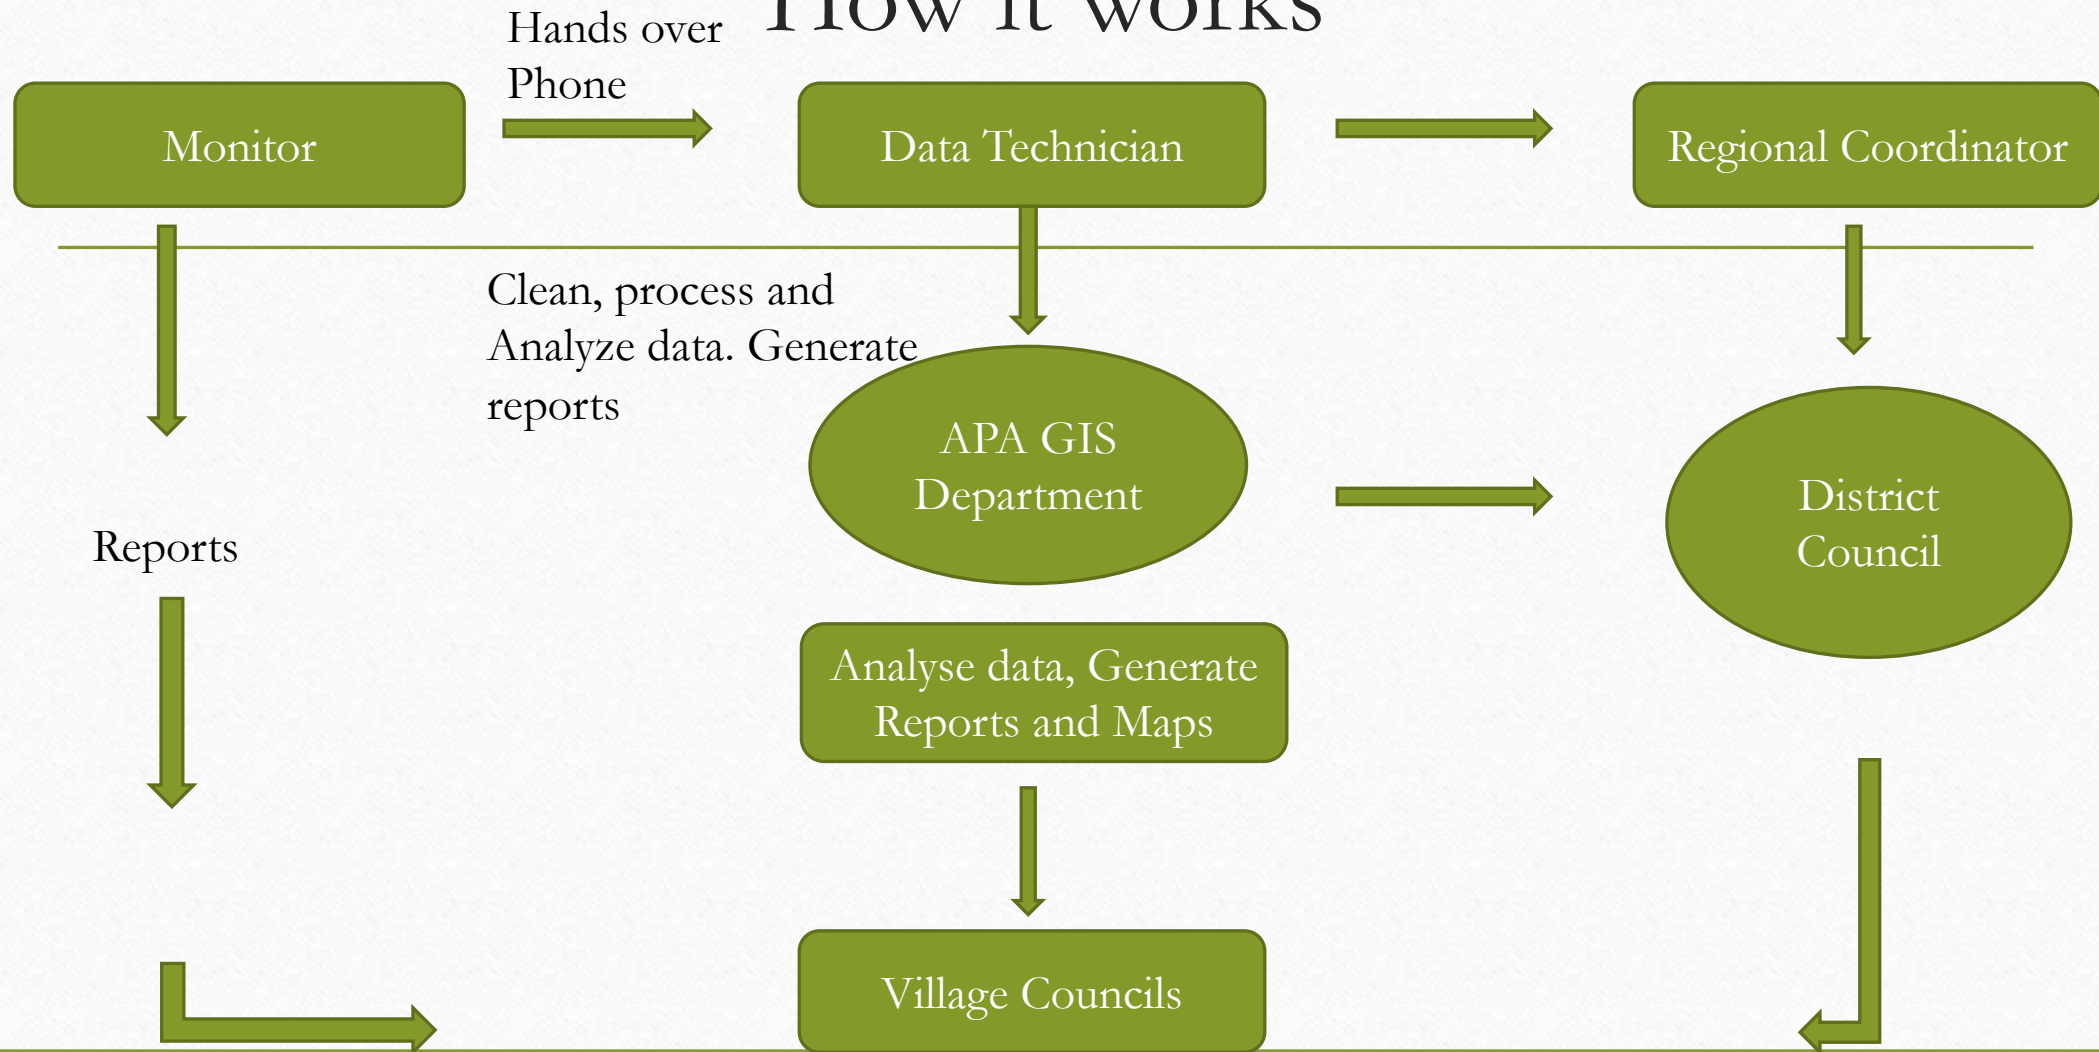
How it works

Monitor

Hands over Phone

Data Technician

Regional Coordinator

Clean, process and Analyze data. Generate reports

APA GIS Department

District Council

Reports

Analyse data, Generate Reports and Maps

Village Councils